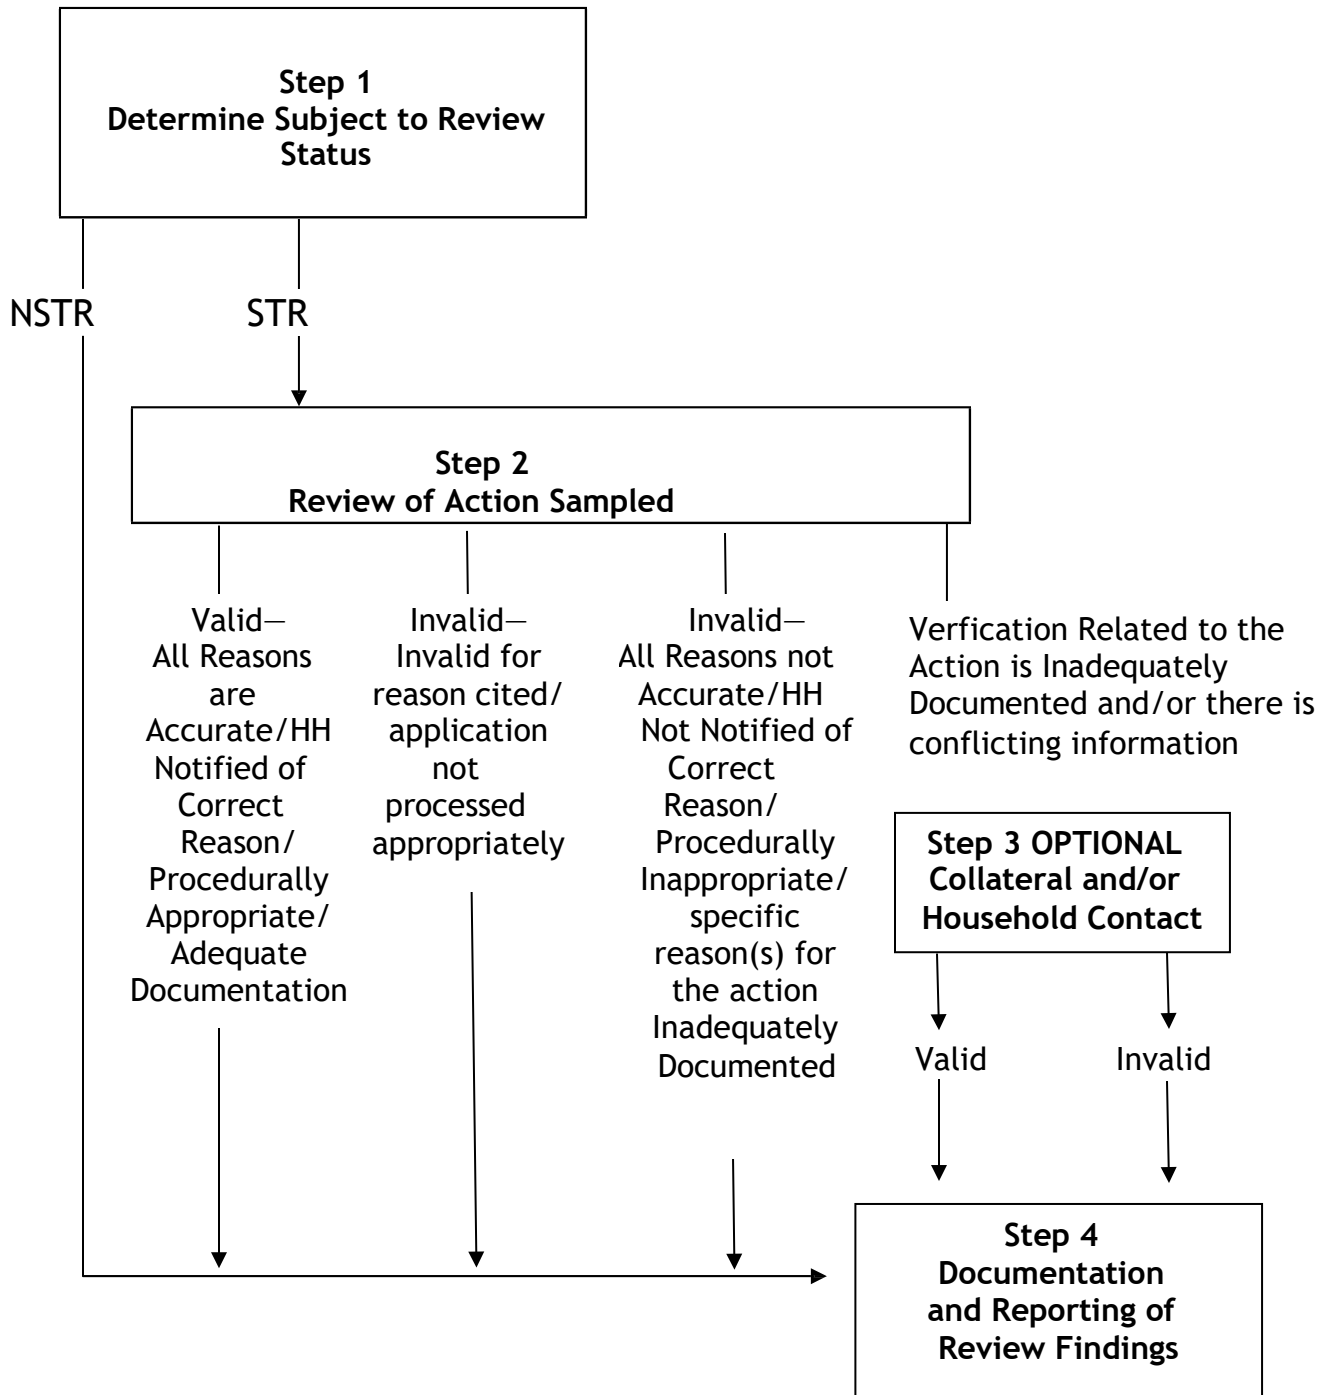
Step 1
Determine Subject to Review Status

NSTR

STR

Step 2
Review of Action Sampled

Valid—
All Reasons are Accurate/HH Notified of Correct Reason/ Procedurally Appropriate/ Adequate Documentation

Invalid—
Invalid for reason cited/ application not processed appropriately

Invalid—
All Reasons not Accurate/HH Not Notified of Correct Reason/ Procedurally Inappropriate/ specific reason(s) for the action Inadequately Documented

Verfication Related to the Action is Inadequately Documented and/or there is conflicting information

Step 3 OPTIONAL
Collateral and/or Household Contact

Valid

Invalid

Step 4
Documentation and Reporting of Review Findings